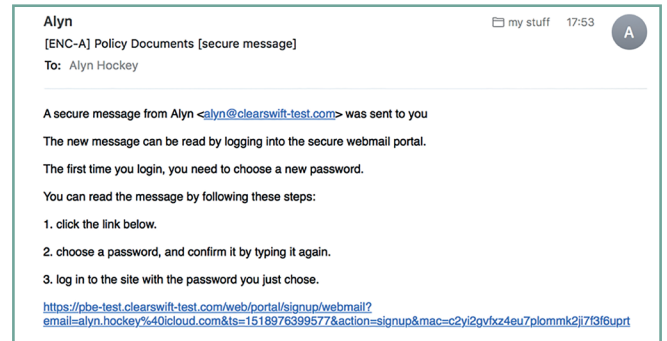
Alyn

my stuff 17:53

A

[ENC-A] Policy Documents [secure message]

To: Alyn Hockey

A secure message from Alyn <alyn@clearswift-test.com> was sent to you

The new message can be read by logging into the secure webmail portal.

The first time you login, you need to choose a new password.

You can read the message by following these steps:

1. click the link below.

2. choose a password, and confirm it by typing it again.

3. log in to the site with the password you just chose.

https://pbe-test.clearswift-test.com/web/portal/signup/webmail?email=alyn.hockey%40icloud.com&ts=1518976399577&action=signup&mac=c2yi2gvfxz4eu7plommk2ji7f3f6uprt